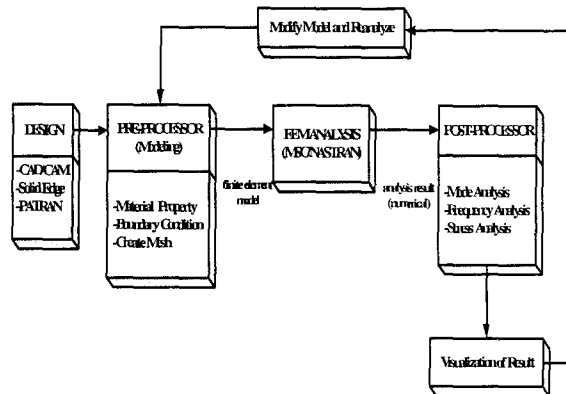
Modify Model and Reanalyze

DESIGN

-CAD/CAM
-Solid Edge
-PATRAN

PRE-PROCESSOR
(Modeling)

-Material Property
-Boundary Condition
-Create Mesh

finite element model

FEM ANALYSIS
(MSC/NASTRAN)

analysis result (numerical)

POST-PROCESSOR

-Mode Analysis
-Frequency Analysis
-Stress Analysis

Visualization of Result